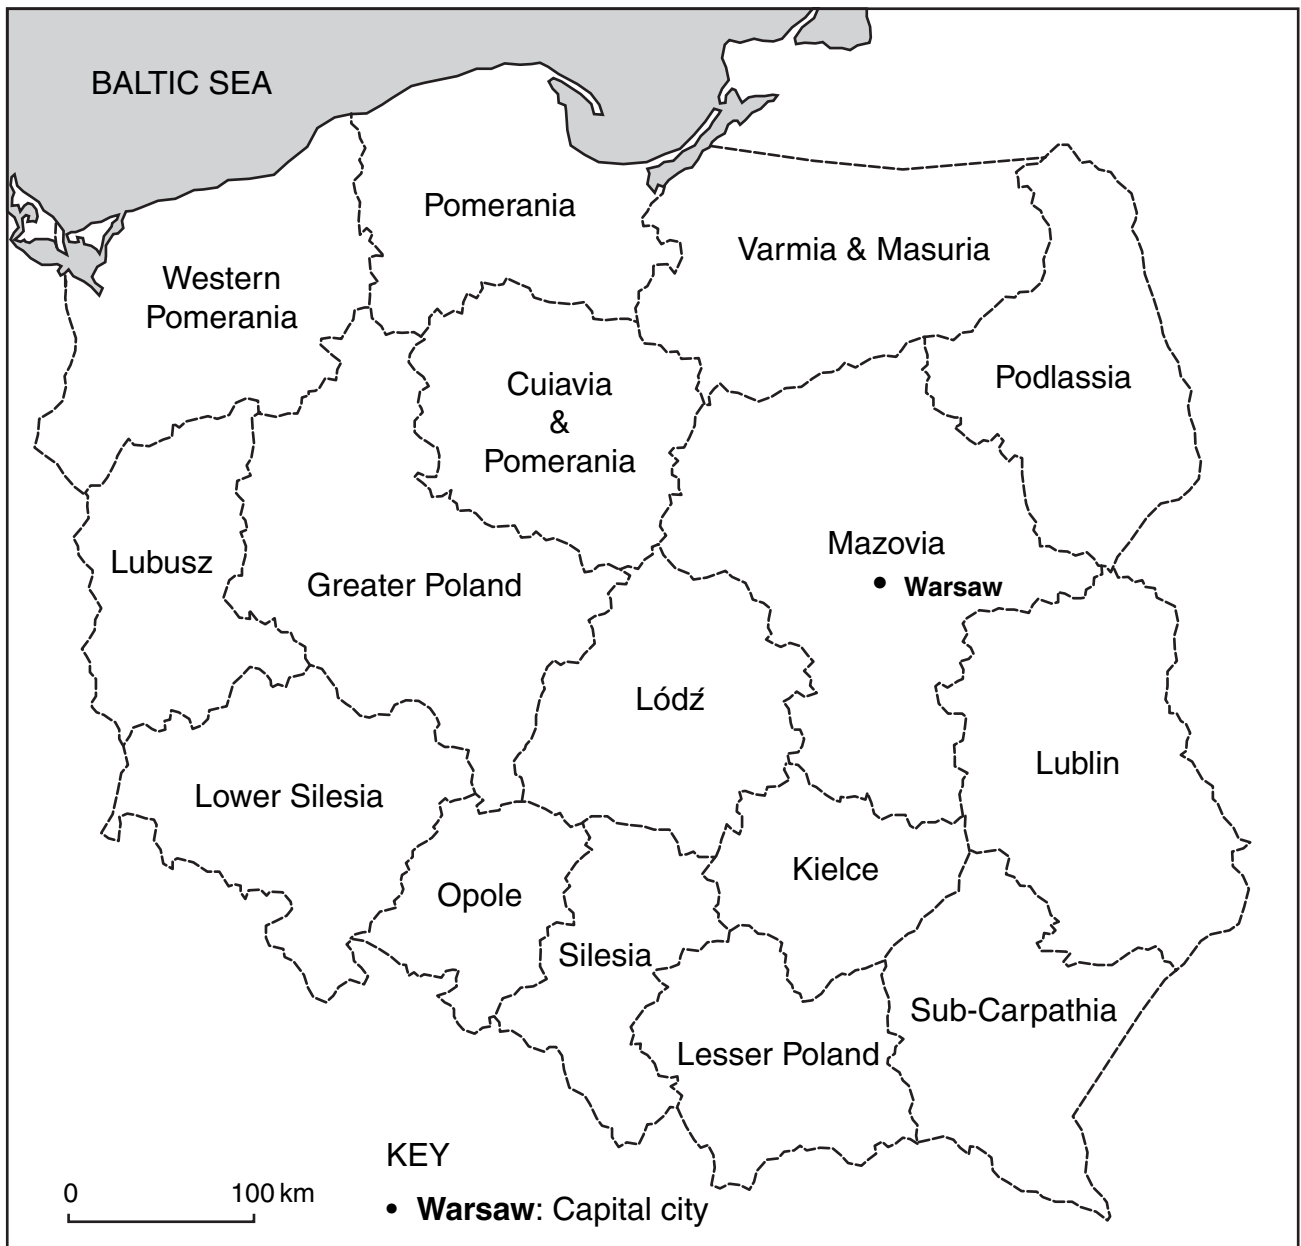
BALTIC SEA

Pomerania

Varmia & Masuria

Western Pomerania

Cuiavia & Pomerania

Podlassia

Mazovia

• Warsaw

Lubusz

Greater Poland

Lódź

Lublin

Lower Silesia

Kielce

Opole

Silesia

Sub-Carpathia

Lesser Poland

KEY

0 100 km

• **Warsaw**: Capital city